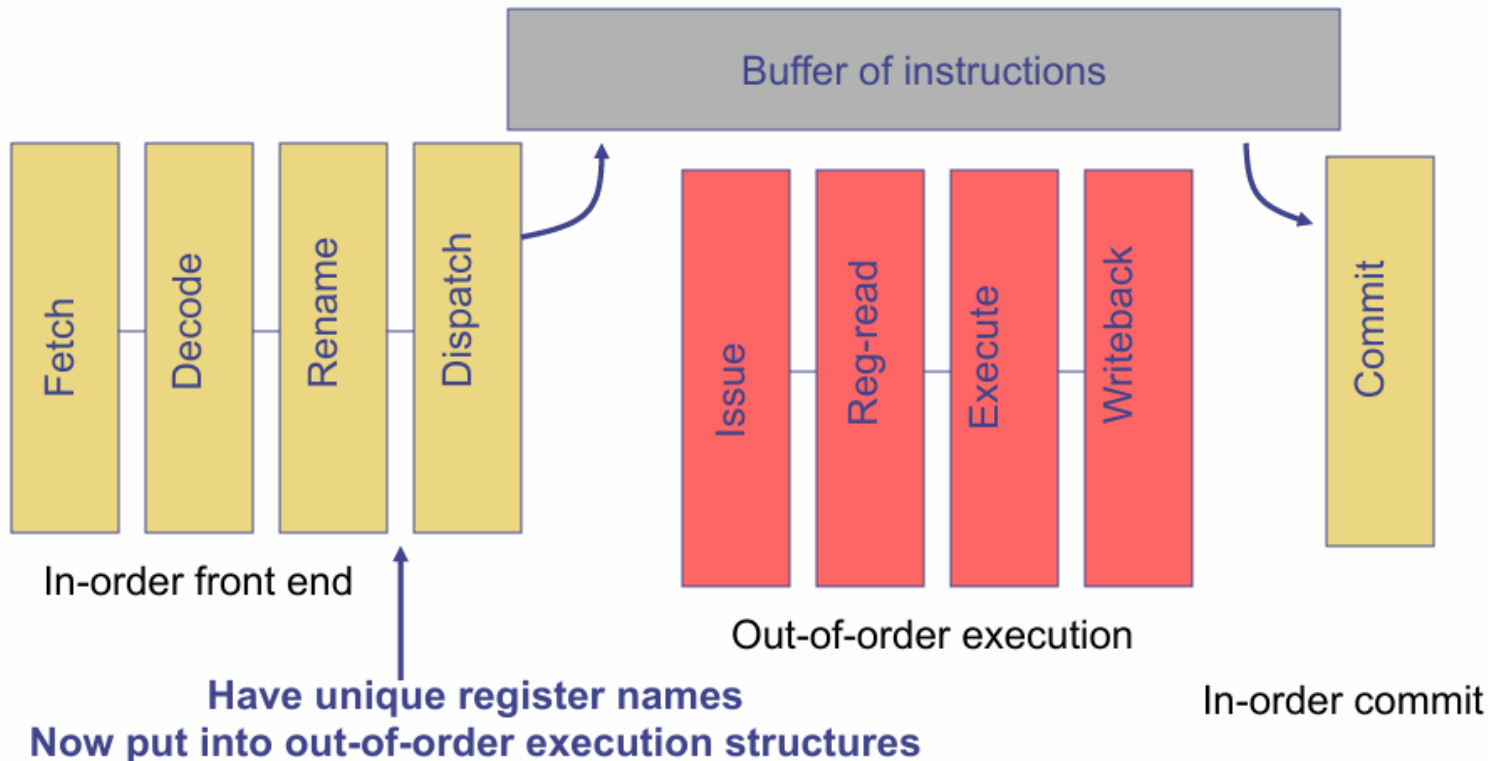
Buffer of instructions

Fetch

Decode

Rename

Dispatch

Issue

Reg-read

Execute

Writeback

Commit

In-order front end

Out-of-order execution

In-order commit

Have unique register names
Now put into out-of-order execution structures